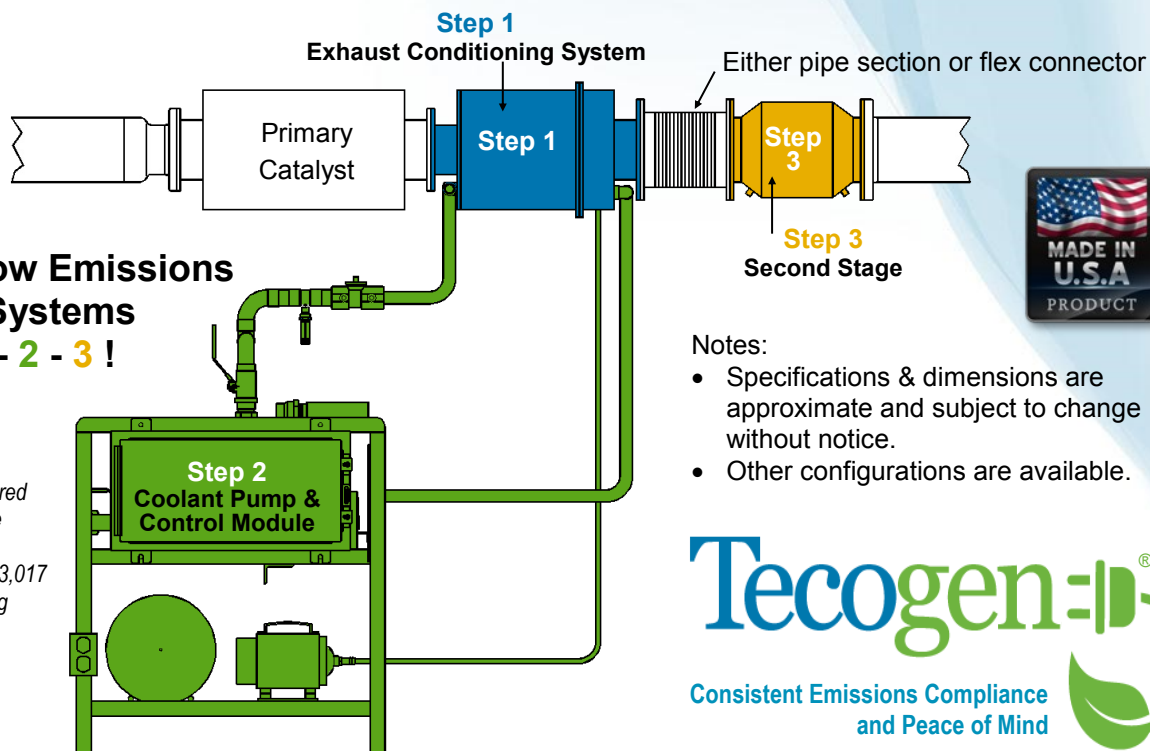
Step 1
Exhaust Conditioning System

Either pipe section or flex connector

Primary Catalyst

Step 1

Step 3

Step 3
Second Stage

MADE IN U.S.A PRODUCT

ow Emissions
Systems
- 2 - 3 !

Step 2
Coolant Pump & Control Module

red
e

3,017
g

Notes:
• Specifications & dimensions are approximate and subject to change without notice.
• Other configurations are available.

Tecogen®

Consistent Emissions Compliance and Peace of Mind